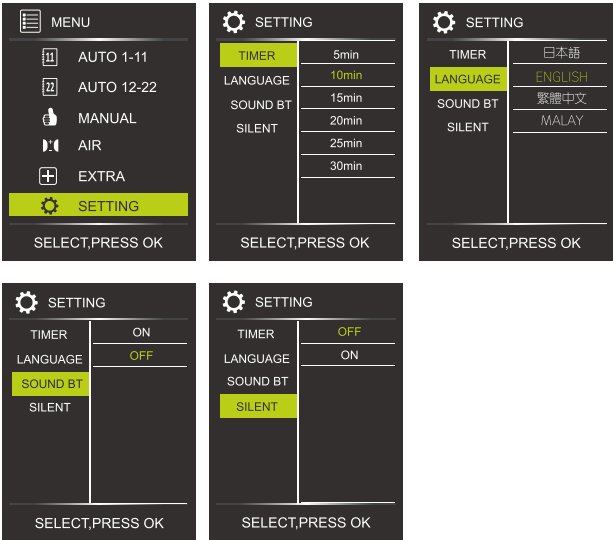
MENU

11 AUTO 1-11

22 AUTO 12-22

MANUAL

AIR

EXTRA

SETTING

SELECT,PRESS OK

SETTING

| | |
|---|---|
| TIMER | 5min |
| LANGUAGE | 10min |
| SOUND BT | 15min |
| SILENT | 20min |
| | 25min |
| | 30min |

SELECT,PRESS OK

SETTING

| | |
|---|---|
| TIMER | 日本語 |
| LANGUAGE | ENGLISH |
| SOUND BT | 繁體中文 |
| SILENT | MALAY |

SELECT,PRESS OK

SETTING

| | |
|---|---|
| TIMER | ON |
| LANGUAGE | OFF |
| SOUND BT | |
| SILENT | |

SELECT,PRESS OK

SETTING

| | |
|---|---|
| TIMER | OFF |
| LANGUAGE | ON |
| SOUND BT | |
| SILENT | |

SELECT,PRESS OK